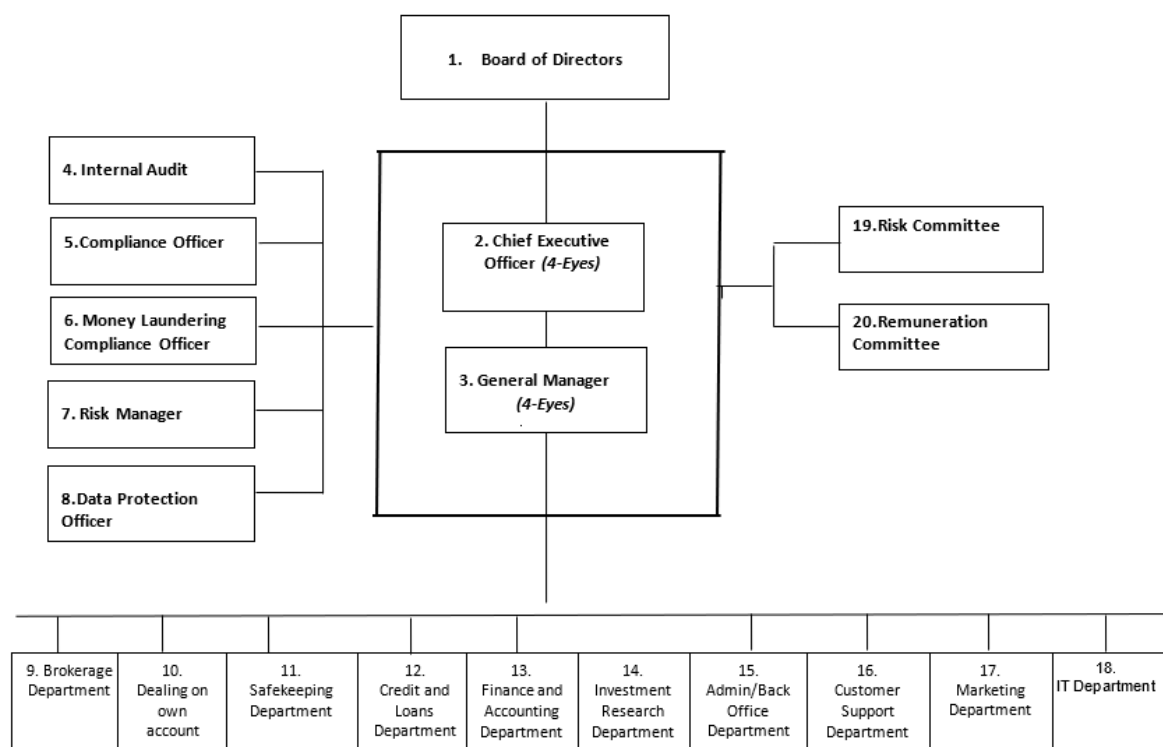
1. Board of Directors

4. Internal Audit

5.Compliance Officer

6. Money Laundering Compliance Officer

7. Risk Manager

8.Data Protection Officer

2. Chief Executive Officer (4-Eyes)

3. General Manager (4-Eyes)

19.Risk Committee

20.Remuneration Committee

9. Brokerage Department

10. Dealing on own account

11. Safekeeping Department

12. Credit and Loans Department

13. Finance and Accounting Department

14. Investment Research Department

15. Admin/Back Office Department

16. Customer Support Department

17. Marketing Department

18. IT Department